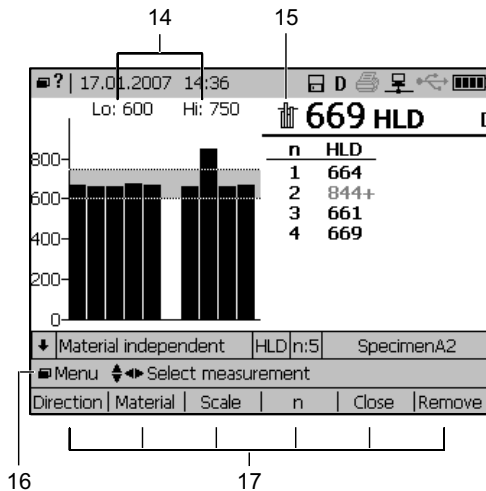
14

15

? | 17.01.2007 14:36

D

Lo: 600 Hi: 750

669 HLD

D

800

600

400

200

0

| n | HLD |
|---|---|
| 1 | 664 |
| 2 | 844+ |
| 3 | 661 |
| 4 | 669 |

Material independent | HLD | n:5 | SpecimenA2

Menu Select measurement

Direction | Material | Scale | n | Close | Remove

16

17